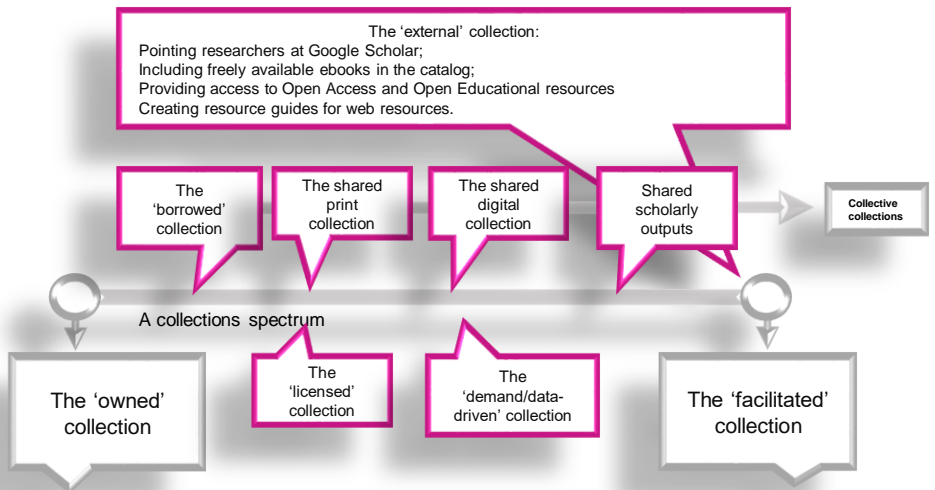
The 'external' collection:
Pointing researchers at Google Scholar;
Including freely available ebooks in the catalog;
Providing access to Open Access and Open Educational resources
Creating resource guides for web resources.

The 'borrowed' collection

The shared print collection

The shared digital collection

Shared scholarly outputs

Collective collections

A collections spectrum

The 'owned' collection

The 'licensed' collection

The 'demand/data-driven' collection

The 'facilitated' collection